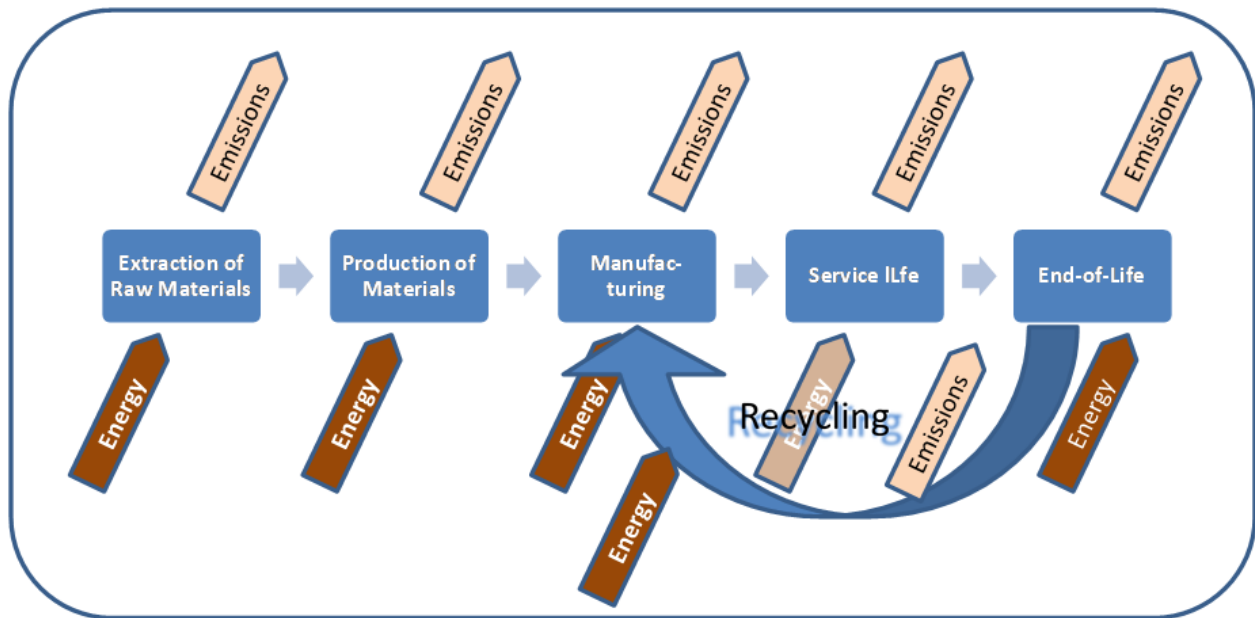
Emissions

Emissions

Emissions

Emissions

Emissions

Extraction of Raw Materials

Production of Materials

Manufacturing

Service ILfe

End-of-Life

Energy

Energy

Energy

Energy

Recycling

Emissions

Energy

Energy